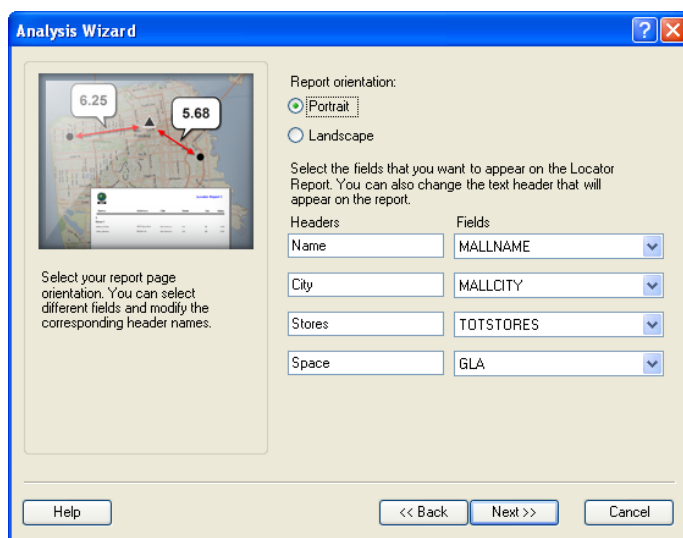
Analysis Wizard

6.25

5.68

Select your report page orientation. You can select different fields and modify the corresponding header names.

Report orientation:

Portrait

Landscape

Select the fields that you want to appear on the Locator Report. You can also change the text header that will appear on the report.

| Headers | Fields |
|---|---|
| Name | MALLNAME |
| City | MALLCITY |
| Stores | TOTSTORES |
| Space | GLA |

Help

<< Back

Next >>

Cancel